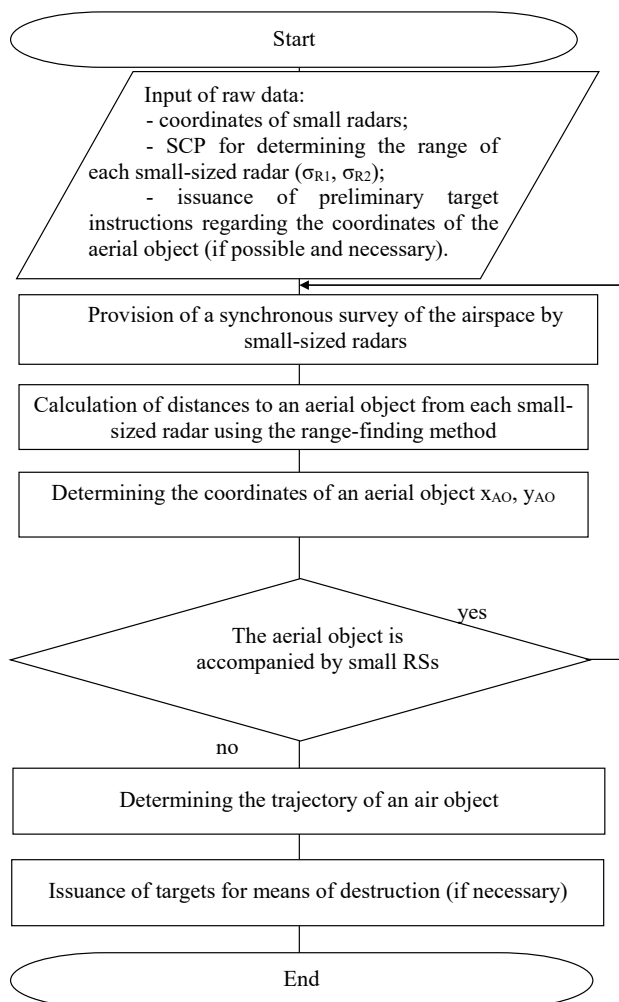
Start

Input of raw data:
- coordinates of small radars;
- SCP for determining the range of each small-sized radar ($\sigma_{R1}$, $\sigma_{R2}$);
- issuance of preliminary target instructions regarding the coordinates of the aerial object (if possible and necessary).

Provision of a synchronous survey of the airspace by small-sized radars

Calculation of distances to an aerial object from each small-sized radar using the range-finding method

Determining the coordinates of an aerial object $x_{AO}$, $y_{AO}$

The aerial object is accompanied by small RSs

yes

no

Determining the trajectory of an air object

Issuance of targets for means of destruction (if necessary)

End